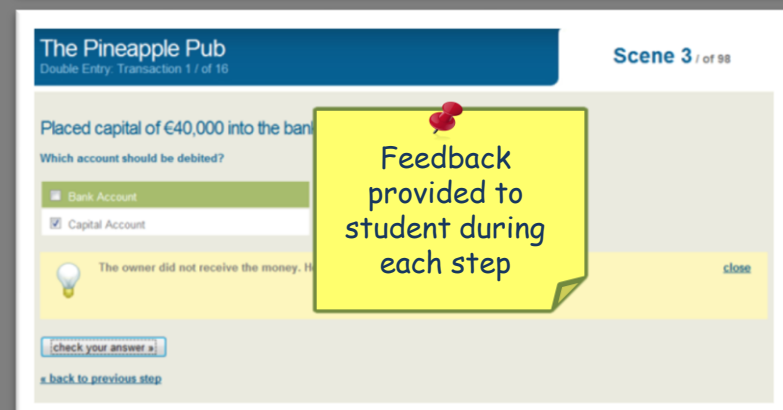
The Pineapple Pub
Double Entry: Transaction 1 / of 16

Scene 3 / of 98

Placed capital of €40,000 into the ban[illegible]

Which account should be debited?

Bank Account

Capital Account

The owner did not receive the money. H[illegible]

close

Feedback provided to student during each step

check your answer »

« back to previous step